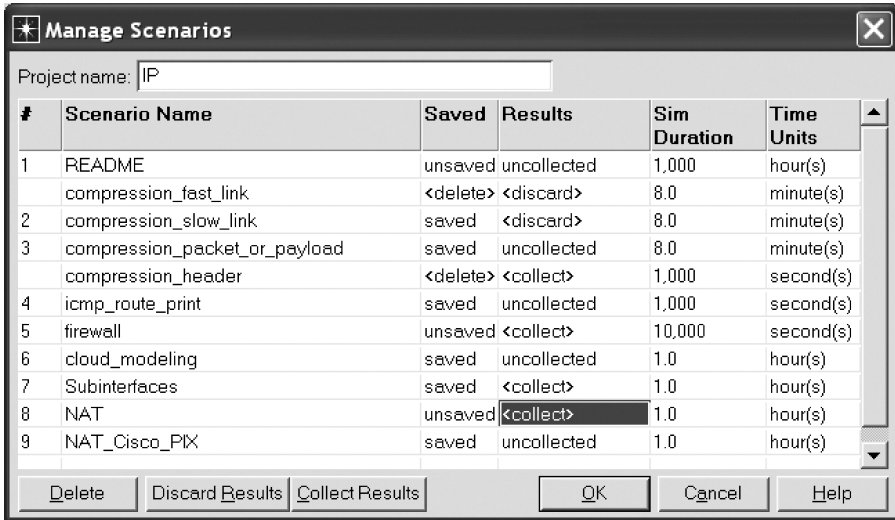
Manage Scenarios

Project name: IP

| # | Scenario Name | Saved | Results | Sim Duration | Time Units |
|---|---|---|---|---|---|
| 1 | README | unsaved | uncollected | 1,000 | hour(s) |
| | compression_fast_link | <delete> | <discard> | 8.0 | minute(s) |
| 2 | compression_slow_link | saved | <discard> | 8.0 | minute(s) |
| 3 | compression_packet_or_payload | saved | uncollected | 8.0 | minute(s) |
| | compression_header | <delete> | <collect> | 1,000 | second(s) |
| 4 | icmp_route_print | saved | uncollected | 1,000 | second(s) |
| 5 | firewall | unsaved | <collect> | 10,000 | second(s) |
| 6 | cloud_modeling | saved | uncollected | 1.0 | hour(s) |
| 7 | Subinterfaces | saved | <collect> | 1.0 | hour(s) |
| 8 | NAT | unsaved | <collect> | 1.0 | hour(s) |
| 9 | NAT_Cisco_PIX | saved | uncollected | 1.0 | hour(s) |

Delete | Discard Results | Collect Results | OK | Cancel | Help